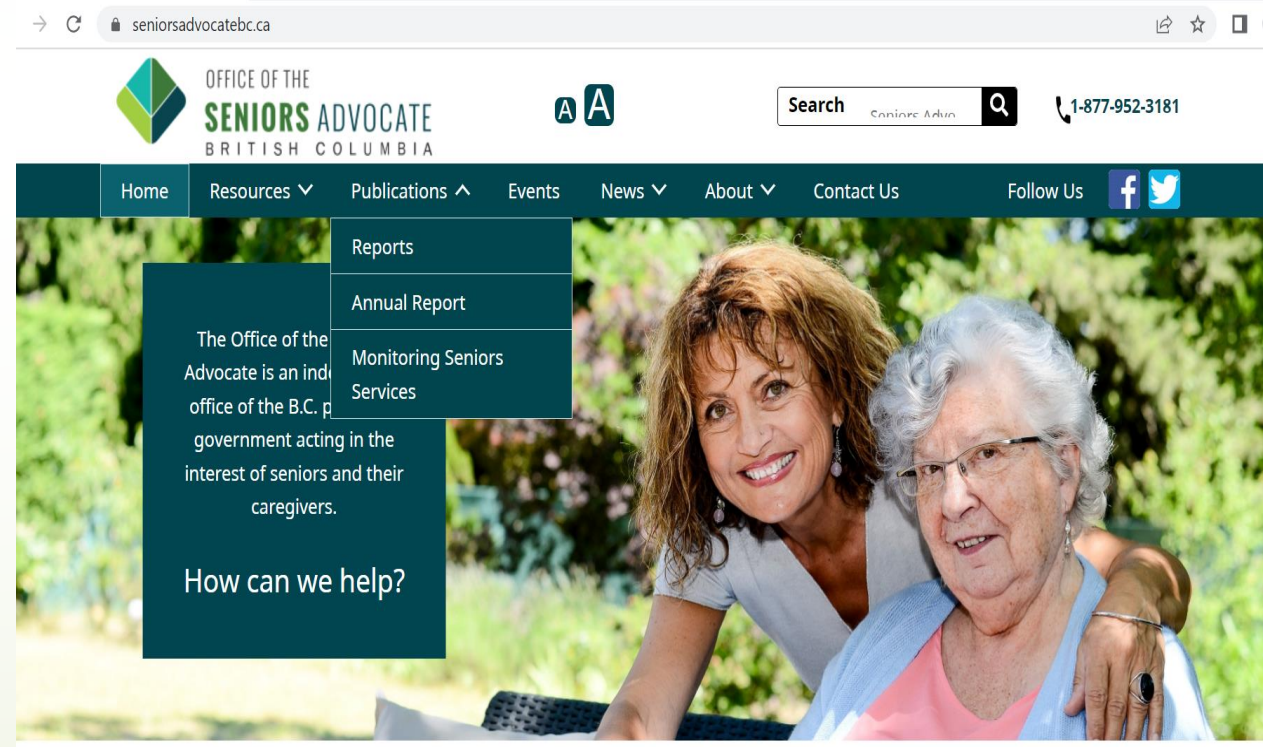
seniorsadvocatebc.ca

OFFICE OF THE
SENIORS ADVOCATE
BRITISH COLUMBIA

A A

Search Seniors Advo

1-877-952-3181

Home Resources Publications Events News About Contact Us Follow Us

Reports

Annual Report

Monitoring Seniors Services

The Office of the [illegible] Advocate is an ind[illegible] office of the B.C. p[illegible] government acting in the interest of seniors and their caregivers.

How can we help?